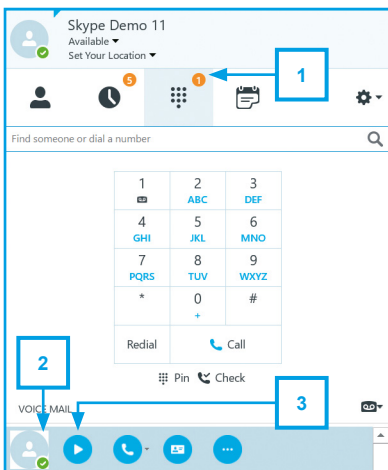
Skype Demo 11
Available ▾
Set Your Location ▾

5
1
1

Find someone or dial a number

| 1 | 2 ABC | 3 DEF |
|---|---|---|
| 4 GHI | 5 JKL | 6 MNO |
| 7 PQRS | 8 TUV | 9 WXYZ |
| * | 0 + | # |

Redial
Call

Pin Check

2
3

VOICE MAIL